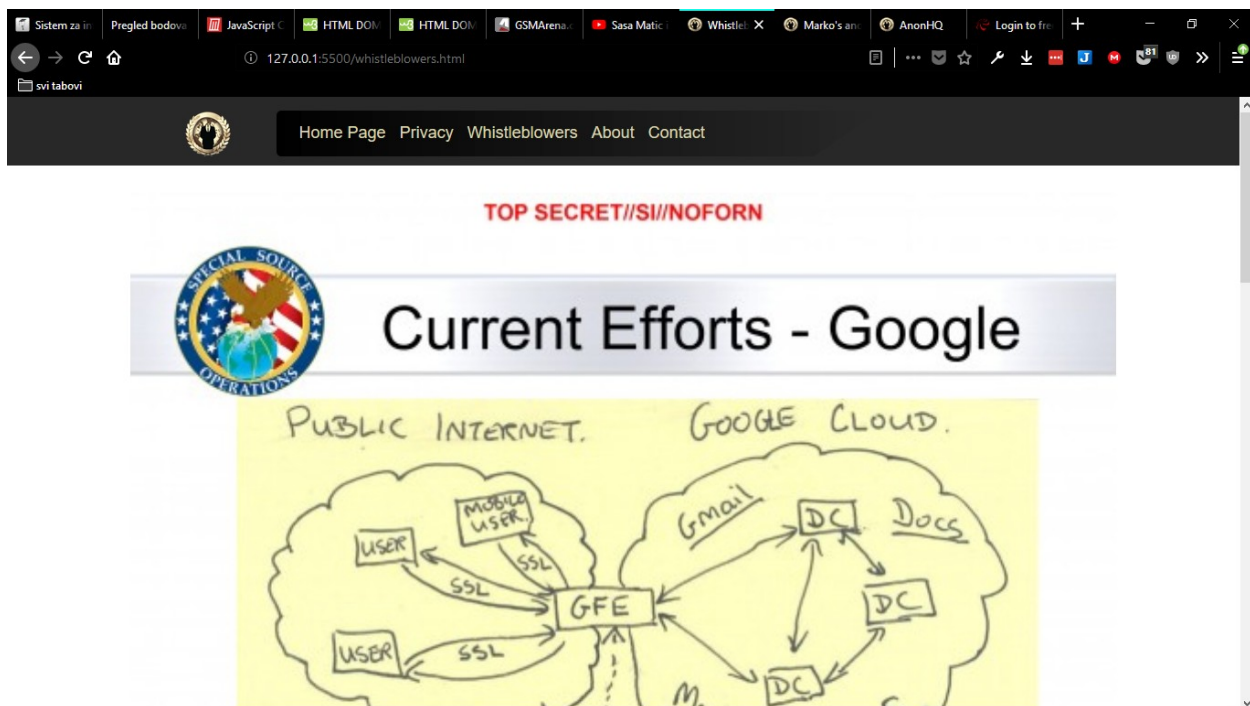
Sistem za in | Pregled bodova | JavaScript C | HTML DOM | HTML DOM | GSMArena. | Sasa Matic | Whistle | Marko's an | AnonHQ | Login to fre

127.0.0.1:5500/whistleblowers.html

svi tabovi

Home Page Privacy Whistleblowers About Contact

TOP SECRET//SI//NOFORN

SPECIAL SOURCE OPERATIONS

Current Efforts - Google

PUBLIC INTERNET. GOOGLE CLOUD.

Gmail Docs

USER MOBILE USER. SSL SSL GFE DC DC DC USER SSL